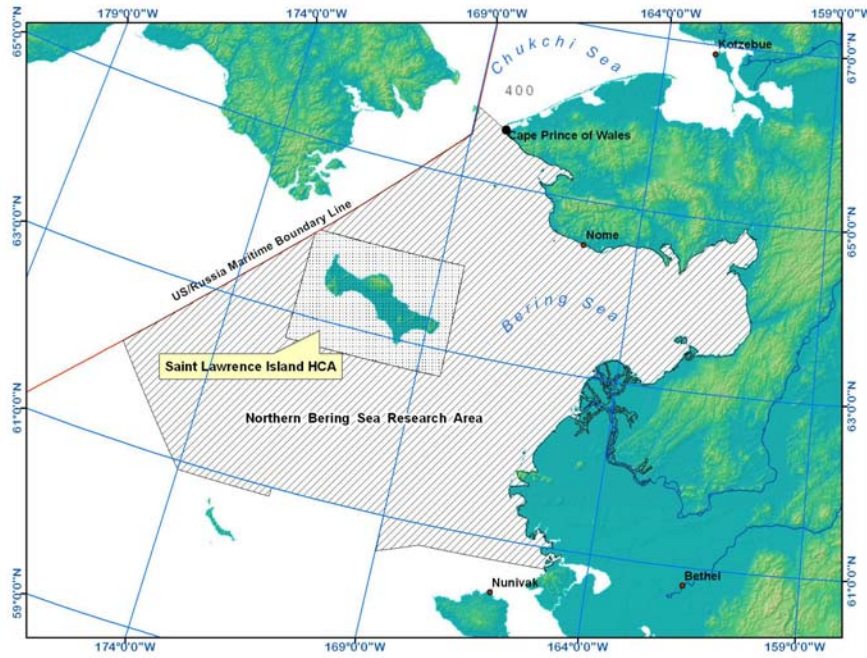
179°0'0"W
174°0'0"W
169°0'0"W
164°0'0"W
159°0'0"W
65°0'0"N
63°0'0"N
61°0'0"N
59°0'0"N
67°0'0"N
65°0'0"N
63°0'0"N
61°0'0"N
Chukchi Sea
Kotzebue
400
Cape Prince of Wales
Nome
US/Russia Maritime Boundary Line
Bering Sea
Saint Lawrence Island HCA
Northern Bering Sea Research Area
Nunivak
Bethel
174°0'0"W
169°0'0"W
164°0'0"W
159°0'0"W